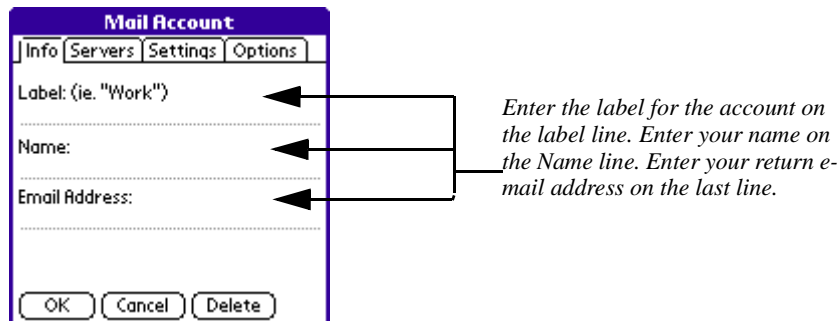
Mail Account
Info Servers Settings Options
Label: (ie. "Work")
Name:
Email Address:
OK Cancel Delete

*Enter the label for the account on the label line. Enter your name on the Name line. Enter your return e-mail address on the last line.*